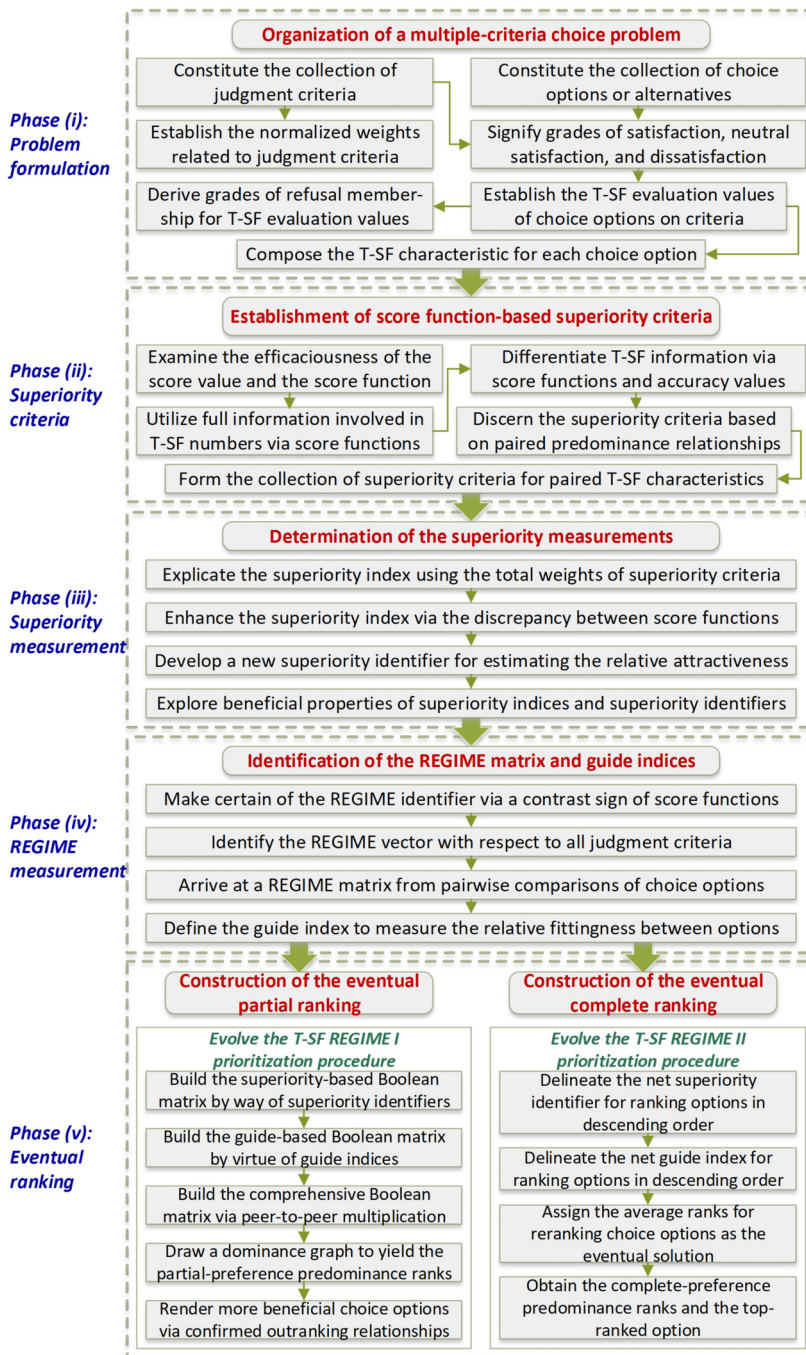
Organization of a multiple-criteria choice problem

Phase (i): Problem formulation

Constitute the collection of judgment criteria

Constitute the collection of choice options or alternatives

Establish the normalized weights related to judgment criteria

Signify grades of satisfaction, neutral satisfaction, and dissatisfaction

Derive grades of refusal membership for T-SF evaluation values

Establish the T-SF evaluation values of choice options on criteria

Compose the T-SF characteristic for each choice option

Establishment of score function-based superiority criteria

Phase (ii): Superiority criteria

Examine the efficaciousness of the score value and the score function

Differentiate T-SF information via score functions and accuracy values

Utilize full information involved in T-SF numbers via score functions

Discern the superiority criteria based on paired predominance relationships

Form the collection of superiority criteria for paired T-SF characteristics

Determination of the superiority measurements

Phase (iii): Superiority measurement

Explicate the superiority index using the total weights of superiority criteria

Enhance the superiority index via the discrepancy between score functions

Develop a new superiority identifier for estimating the relative attractiveness

Explore beneficial properties of superiority indices and superiority identifiers

Identification of the REGIME matrix and guide indices

Phase (iv): REGIME measurement

Make certain of the REGIME identifier via a contrast sign of score functions

Identify the REGIME vector with respect to all judgment criteria

Arrive at a REGIME matrix from pairwise comparisons of choice options

Define the guide index to measure the relative fittingness between options

Phase (v): Eventual ranking

Construction of the eventual partial ranking

Evolve the T-SF REGIME I prioritization procedure

Build the superiority-based Boolean matrix by way of superiority identifiers

Build the guide-based Boolean matrix by virtue of guide indices

Build the comprehensive Boolean matrix via peer-to-peer multiplication

Draw a dominance graph to yield the partial-preference predominance ranks

Render more beneficial choice options via confirmed outranking relationships

Construction of the eventual complete ranking

Evolve the T-SF REGIME II prioritization procedure

Delineate the net superiority identifier for ranking options in descending order

Delineate the net guide index for ranking options in descending order

Assign the average ranks for reranking choice options as the eventual solution

Obtain the complete-preference predominance ranks and the top-ranked option